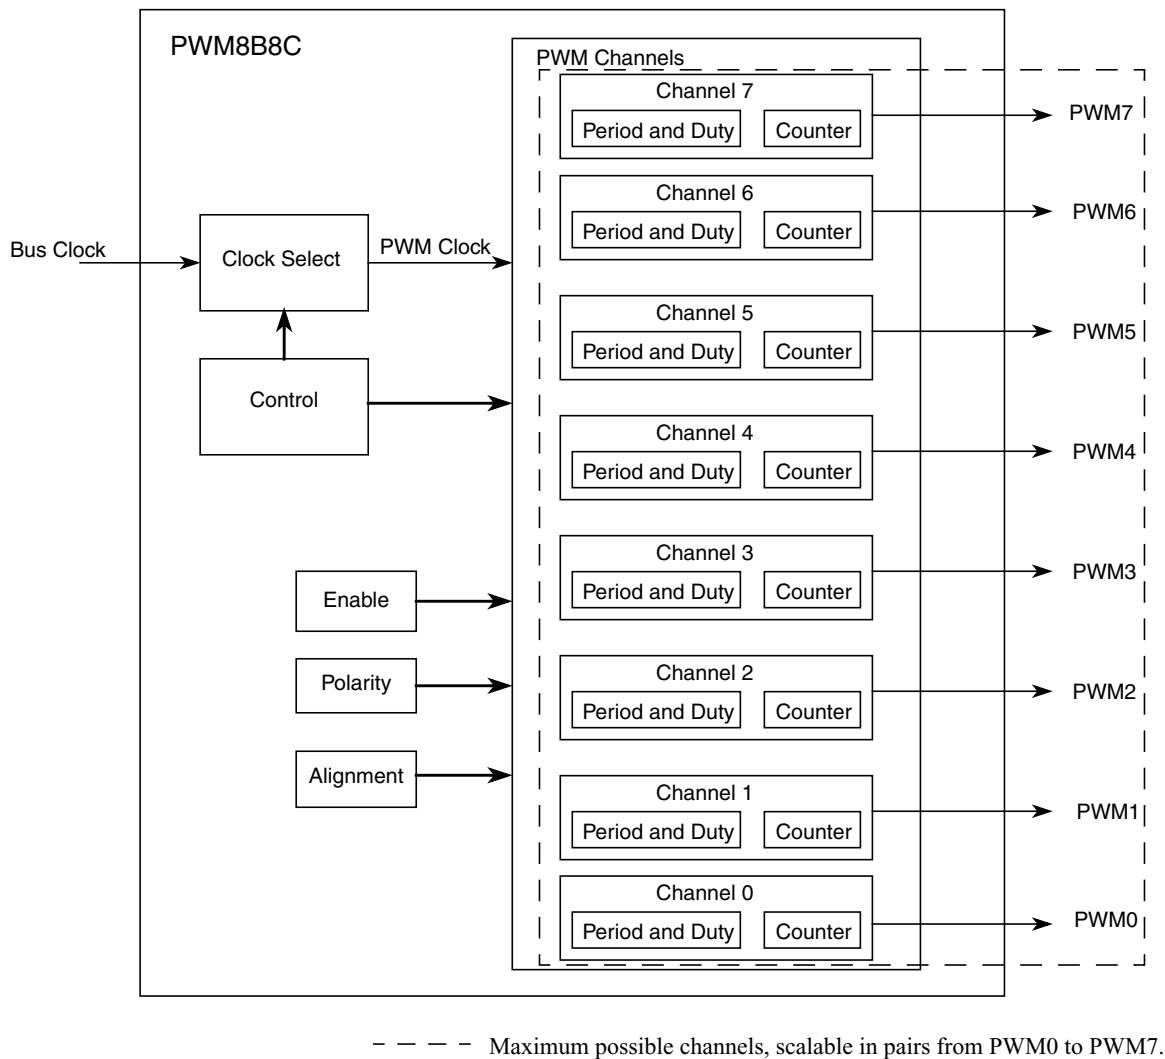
PWM8B8C

PWM Channels

Channel 7
Period and Duty
Counter
PWM7

Channel 6
Period and Duty
Counter
PWM6

Bus Clock
Clock Select
PWM Clock

Channel 5
Period and Duty
Counter
PWM5

Control

Channel 4
Period and Duty
Counter
PWM4

Channel 3
Period and Duty
Counter
PWM3

Enable

Polarity

Channel 2
Period and Duty
Counter
PWM2

Alignment

Channel 1
Period and Duty
Counter
PWM1

Channel 0
Period and Duty
Counter
PWM0

Maximum possible channels, scalable in pairs from PWM0 to PWM7.